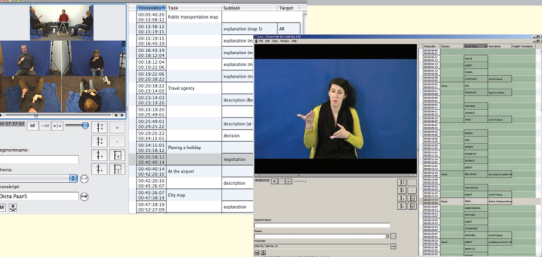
Timecodes | Task | Subtask | Target

00:08:40:20
00:13:08:12
Public transportation map

00:13:06:12
00:15:09:15
explanation (map 1) | AR

00:15:19:15
00:16:43:15
explanation

00:16:49:10
00:18:12:04
explanation (m

00:18:12:04
00:19:04:06
explanation (m

00:19:22:06
00:20:18:22
explanation (m

00:20:18:22
00:22:14:03
Travel agency

00:22:14:03
00:22:19:20
description (be

00:23:19:20
00:23:49:01

00:23:49:01
00:29:25:22
description (st

00:29:25:22
00:32:13:01
decision

00:34:15:01
00:35:18:12
Planing a holiday

00:35:18:12
00:40:40:14
negotiation

00:40:40:14
00:42:29:05
At the airport

00:42:29:05
00:45:28:07
description

00:45:28:07
00:47:38:19
City map

00:47:38:19
00:52:27:09
explanation

Segment name:

Thema:

Transcript:
Okta Paar5